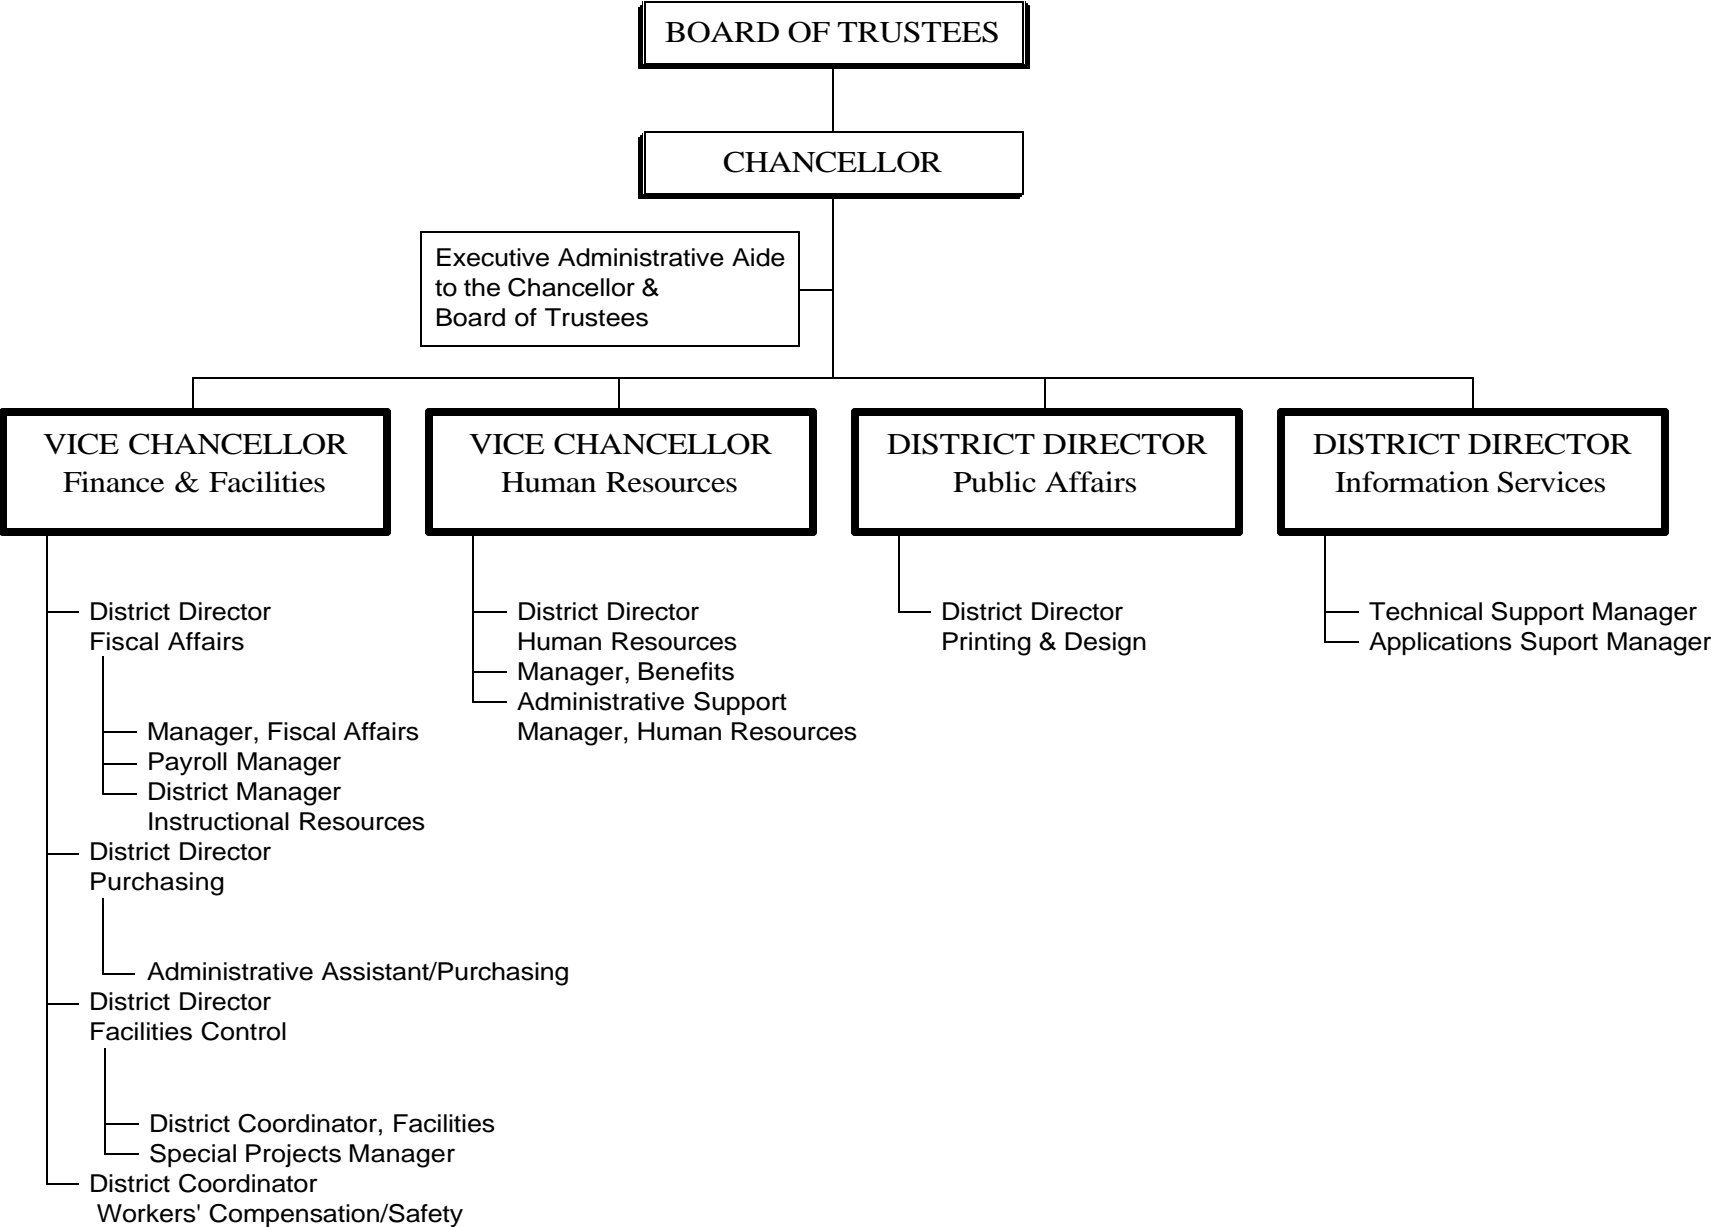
BOARD OF TRUSTEES

CHANCELLOR

Executive Administrative Aide to the Chancellor & Board of Trustees

VICE CHANCELLOR
Finance & Facilities

District Director
Fiscal Affairs

Manager, Fiscal Affairs
Payroll Manager
District Manager
Instructional Resources

District Director
Purchasing

Administrative Assistant/Purchasing

District Director
Facilities Control

District Coordinator, Facilities
Special Projects Manager

District Coordinator
Workers' Compensation/Safety

VICE CHANCELLOR
Human Resources

District Director
Human Resources
Manager, Benefits
Administrative Support
Manager, Human Resources

DISTRICT DIRECTOR
Public Affairs

District Director
Printing & Design

DISTRICT DIRECTOR
Information Services

Technical Support Manager
Applications Suport Manager